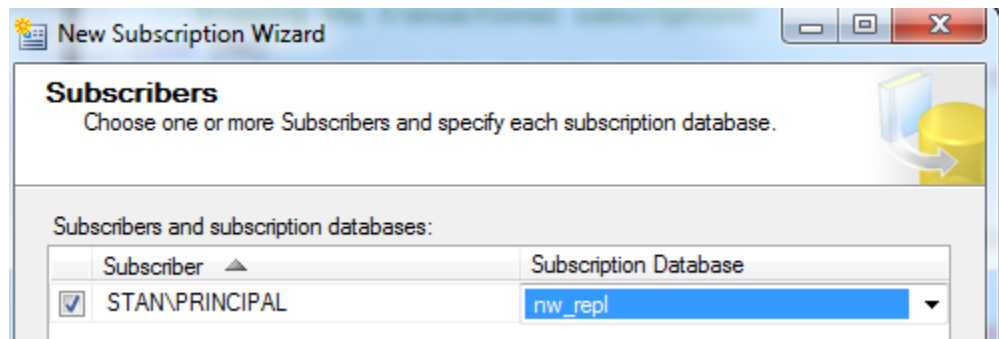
New Subscription Wizard

Subscribers
Choose one or more Subscribers and specify each subscription database.

Subscribers and subscription databases:

| | Subscriber | Subscription Database |
|---|---|---|
| ☑ | STAN\PRINCIPAL | nw_repl |